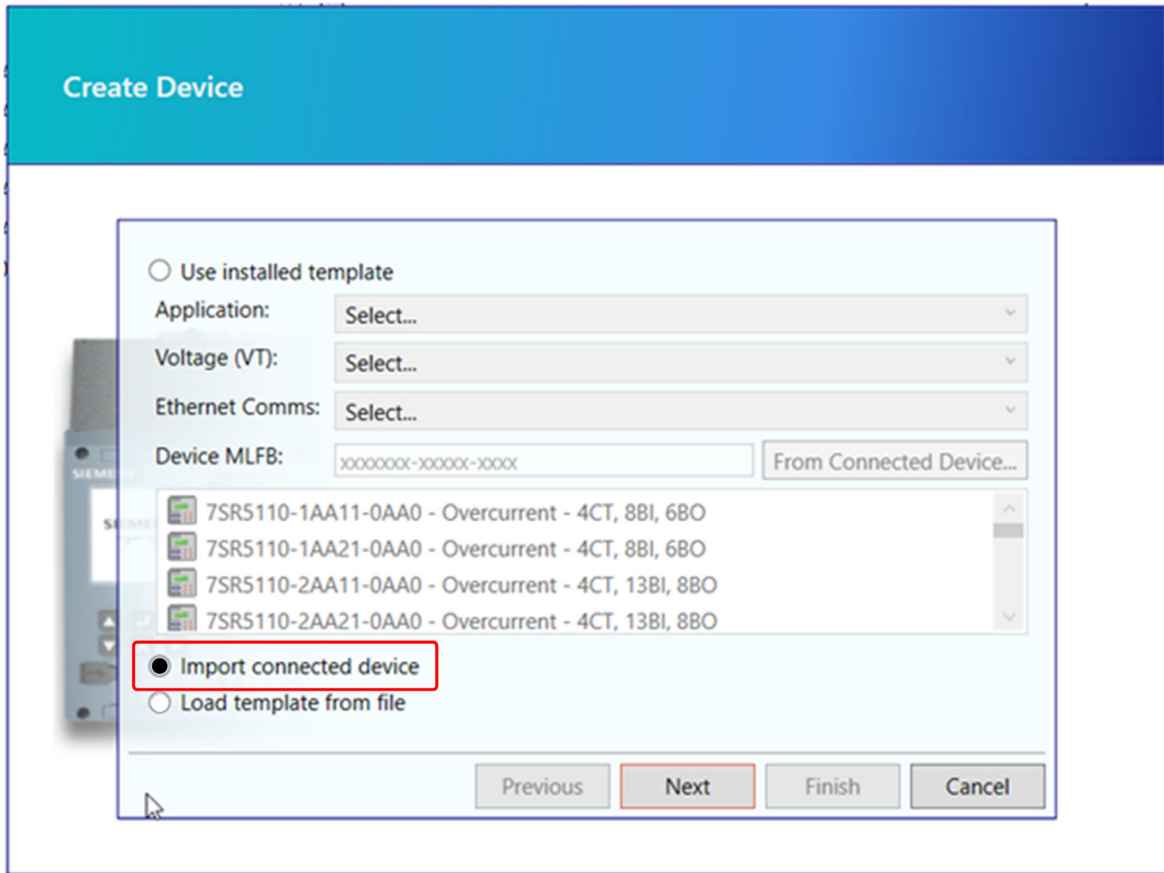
Create Device

Use installed template

Application: Select...

Voltage (VT): Select...

Ethernet Comms: Select...

Device MLFB: xxxxxxx-xxxxx-xxxx From Connected Device...

7SR5110-1AA11-0AA0 - Overcurrent - 4CT, 8BI, 6BO
7SR5110-1AA21-0AA0 - Overcurrent - 4CT, 8BI, 6BO
7SR5110-2AA11-0AA0 - Overcurrent - 4CT, 13BI, 8BO
7SR5110-2AA21-0AA0 - Overcurrent - 4CT, 13BI, 8BO

Import connected device

Load template from file

Previous Next Finish Cancel